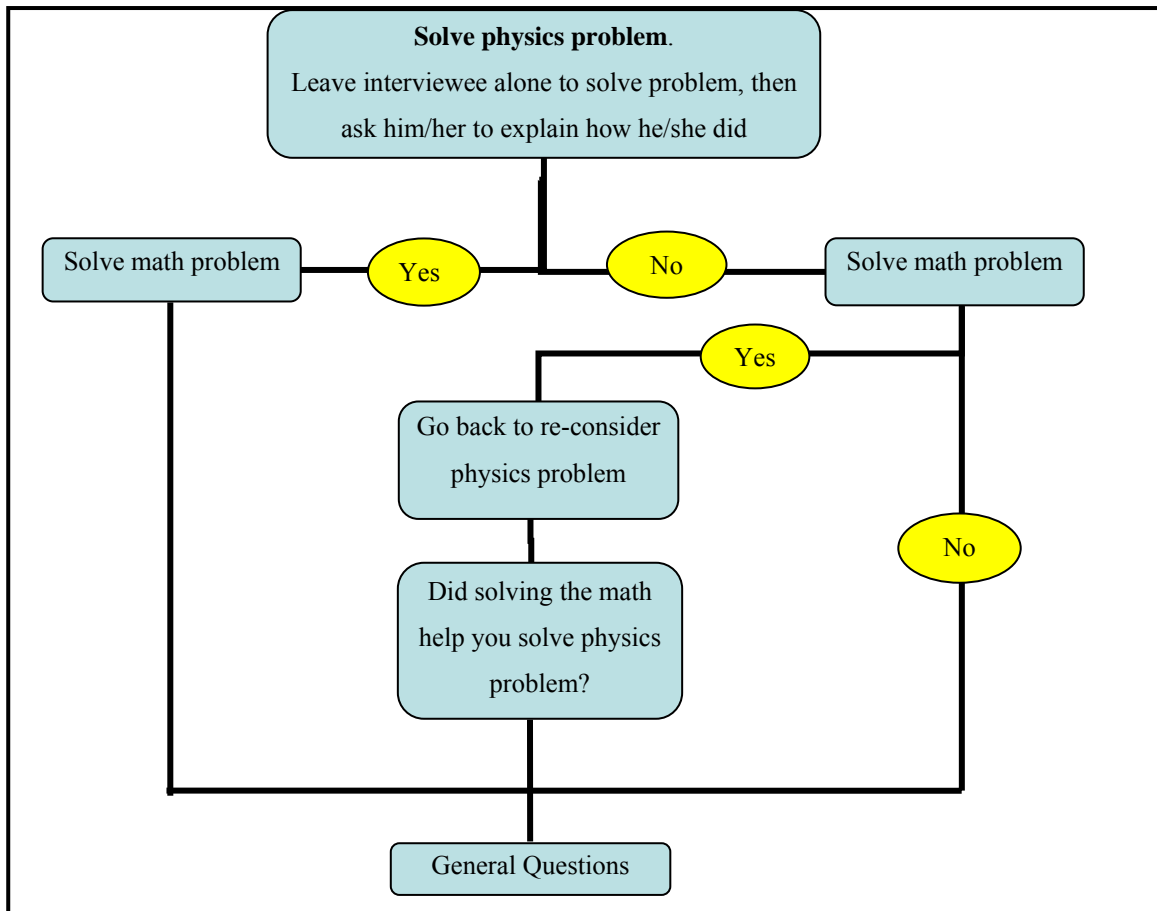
**Solve physics problem**.
Leave interviewee alone to solve problem, then ask him/her to explain how he/she did

Solve math problem

Yes

No

Solve math problem

Yes

Go back to re-consider physics problem

No

Did solving the math help you solve physics problem?

General Questions